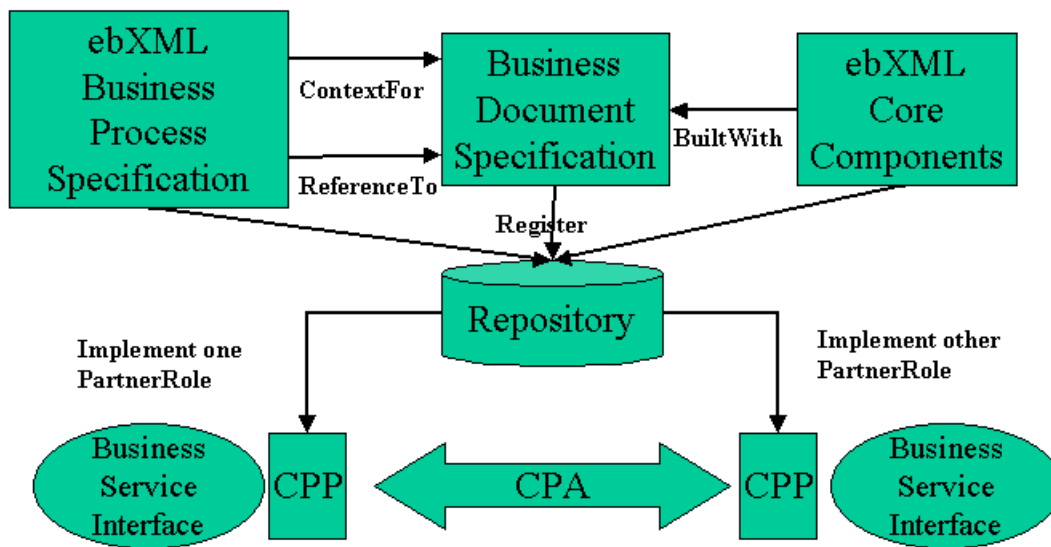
ebXML Business Process Specification

ContextFor

ReferenceTo

Business Document Specification

BuiltWith

ebXML Core Components

Register

Repository

Implement one PartnerRole

Implement other PartnerRole

Business Service Interface

CPP

CPA

CPP

Business Service Interface